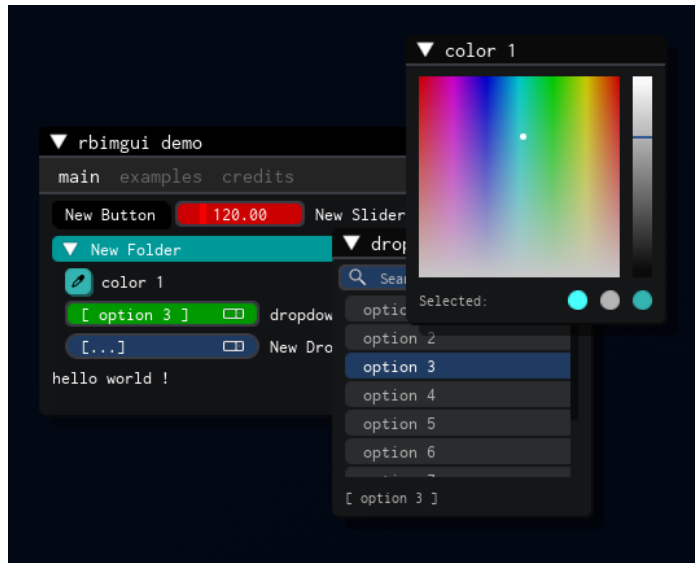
▼ color 1

Selected:

▼ rbimgui demo

main examples credits

New Button 120.00 New Slider

▼ New Folder

color 1

[ option 3 ] dropdow

[...] New Dro

hello world !

▼ drop

Sear

optio

option 2

option 3

option 4

option 5

option 6

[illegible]

[ option 3 ]